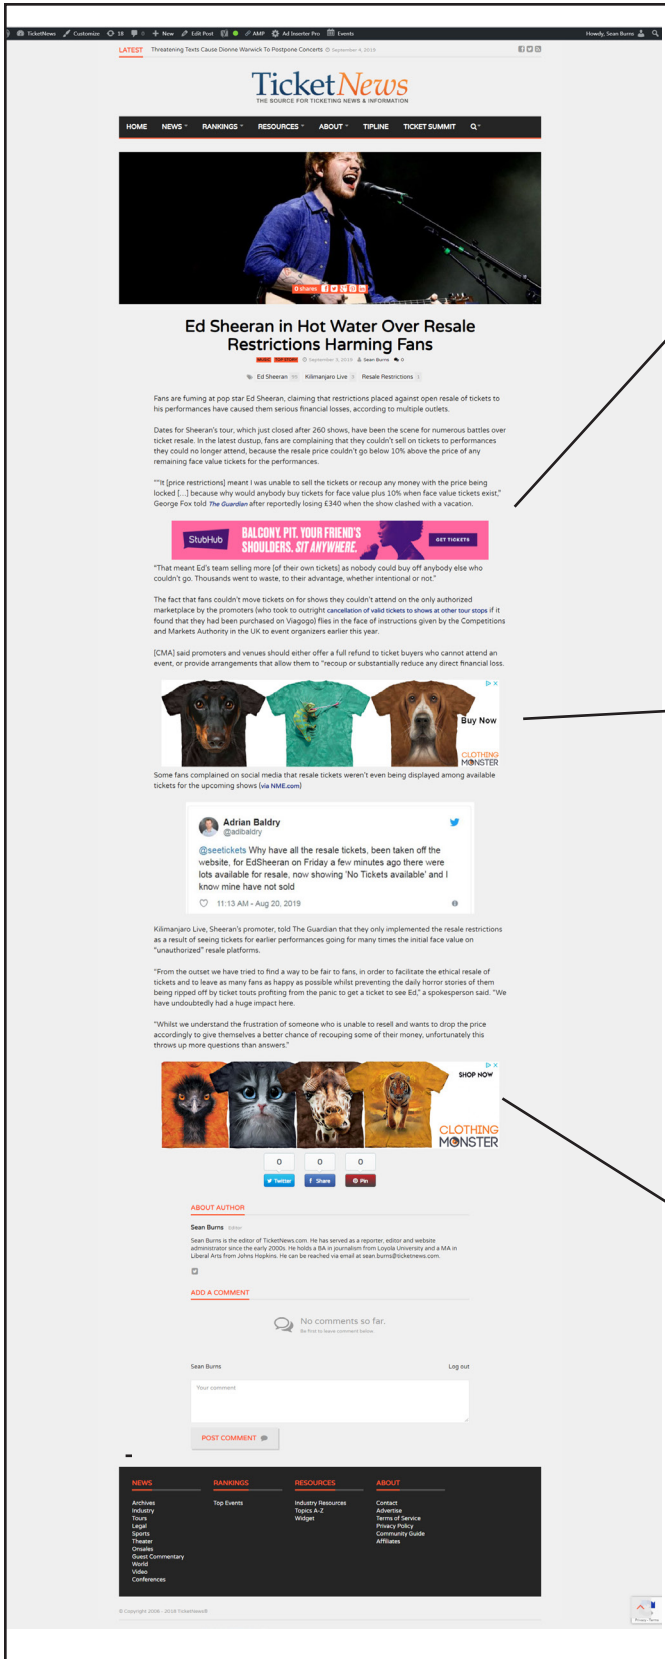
TicketNews Customize 18 + New Edit Post AMP Ad Inserter Pro Events Howdy, Sean Burns

LATEST Threatening Texts Cause Dionne Warwick To Postpone Concerts September 4, 2019

TicketNews
THE SOURCE FOR TICKETING NEWS & INFORMATION

HOME NEWS RANKINGS RESOURCES ABOUT TIPLINE TICKET SUMMIT

0 shares

Ed Sheeran in Hot Water Over Resale Restrictions Harming Fans

MUSIC TOP STORY September 3, 2019 Sean Burns 0

Ed Sheeran Kilimanjaro Live Resale Restrictions

Fans are fuming at pop star Ed Sheeran, claiming that restrictions placed against open resale of tickets to his performances have caused them serious financial losses, according to multiple outlets.

Dates for Sheeran's tour, which just closed after 260 shows, have been the scene for numerous battles over ticket resale. In the latest dustup, fans are complaining that they couldn't sell on tickets to performances they could no longer attend, because the resale price couldn't go below 10% above the price of any remaining face value tickets for the performances.

""It [price restrictions] meant I was unable to sell the tickets or recoup any money with the price being locked [...] because why would anybody buy tickets for face value plus 10% when face value tickets exist," George Fox told The Guardian after reportedly losing £340 when the show clashed with a vacation.

StubHub BALCONY. PIT. YOUR FRIEND'S SHOULDERS. SIT ANYWHERE. GET TICKETS

"That meant Ed's team selling more [of their own tickets] as nobody could buy off anybody else who couldn't go. Thousands went to waste, to their advantage, whether intentional or not."

The fact that fans couldn't move tickets on for shows they couldn't attend on the only authorized marketplace by the promoters (who took to outright cancellation of valid tickets to shows at other tour stops if it found that they had been purchased on Viagogo) flies in the face of instructions given by the Competitions and Markets Authority in the UK to event organizers earlier this year.

[CMA] said promoters and venues should either offer a full refund to ticket buyers who cannot attend an event, or provide arrangements that allow them to "recoup or substantially reduce any direct financial loss.

Buy Now
CLOTHING MONSTER

Some fans complained on social media that resale tickets weren't even being displayed among available tickets for the upcoming shows (via NME.com)

Adrian Baldry
@adibaldry

@seetickets Why have all the resale tickets, been taken off the website, for EdSheeran on Friday a few minutes ago there were lots available for resale, now showing 'No Tickets available' and I know mine have not sold

11:13 AM - Aug 20, 2019

Kilimanjaro Live, Sheeran's promoter, told The Guardian that they only implemented the resale restrictions as a result of seeing tickets for earlier performances going for many times the initial face value on "unauthorized" resale platforms.

"From the outset we have tried to find a way to be fair to fans, in order to facilitate the ethical resale of tickets and to leave as many fans as happy as possible whilst preventing the daily horror stories of them being ripped off by ticket touts profiting from the panic to get a ticket to see Ed," a spokesperson said. "We have undoubtedly had a huge impact here.

"Whilst we understand the frustration of someone who is unable to resell and wants to drop the price accordingly to give themselves a better chance of recouping some of their money, unfortunately this throws up more questions than answers."

SHOP NOW
CLOTHING MONSTER

0 0 0
Twitter Share Pin

ABOUT AUTHOR

Sean Burns Editor

Sean Burns is the editor of TicketNews.com. He has served as a reporter, editor and website administrator since the early 2000s. He holds a BA in journalism from Loyola University and a MA in Liberal Arts from Johns Hopkins. He can be reached via email at sean.burns@ticketnews.com.

ADD A COMMENT

No comments so far.
Be first to leave comment below.

Sean Burns Log out

Your comment

POST COMMENT

NEWS
Archives
Industry
Tours
Legal
Sports
Theater
Onsales
Guest Commentary
World
Video
Conferences

RANKINGS
Top Events

RESOURCES
Industry Resources
Topics A-Z
Widget

ABOUT
Contact
Advertise
Terms of Service
Privacy Policy
Community Guide
Affiliates

© Copyright 2006 - 2019 TicketNews®

Privacy - Terms